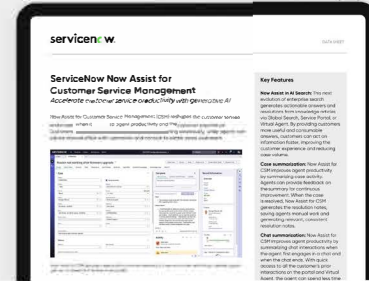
servicenow.

DATA SHEET

ServiceNow Now Assist for Customer Service Management

Accelerate customer service productivity with generative AI

Now Assist for Customer Service Management (CSM) reshapes the customer service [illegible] when it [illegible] agent productivity and the customer experience. Customers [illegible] ing intuitively, while agents can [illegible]

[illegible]

Key Features

Now Assist in AI Search: This next evolution of enterprise search generates actionable answers and resolutions from knowledge articles via Global Search, Service Portal, or Virtual Agent. By providing customers more useful and consumable answers, customers can act on information faster, improving the customer experience and reducing case volume.

Case summarization: Now Assist for CSM improves agent productivity by summarizing case activity. Agents can provide feedback on the summary for continuous improvement. When the case is resolved, Now Assist for CSM generates the resolution notes, saving agents manual work and generating relevant, consistent resolution notes.

Chat summarization: Now Assist for CSM improves agent productivity by summarizing chat interactions when the agent first engages in a chat and when the chat ends. With quick access to all the customer's prior interactions in the portal and Virtual Agent, the agent can spend less time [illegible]